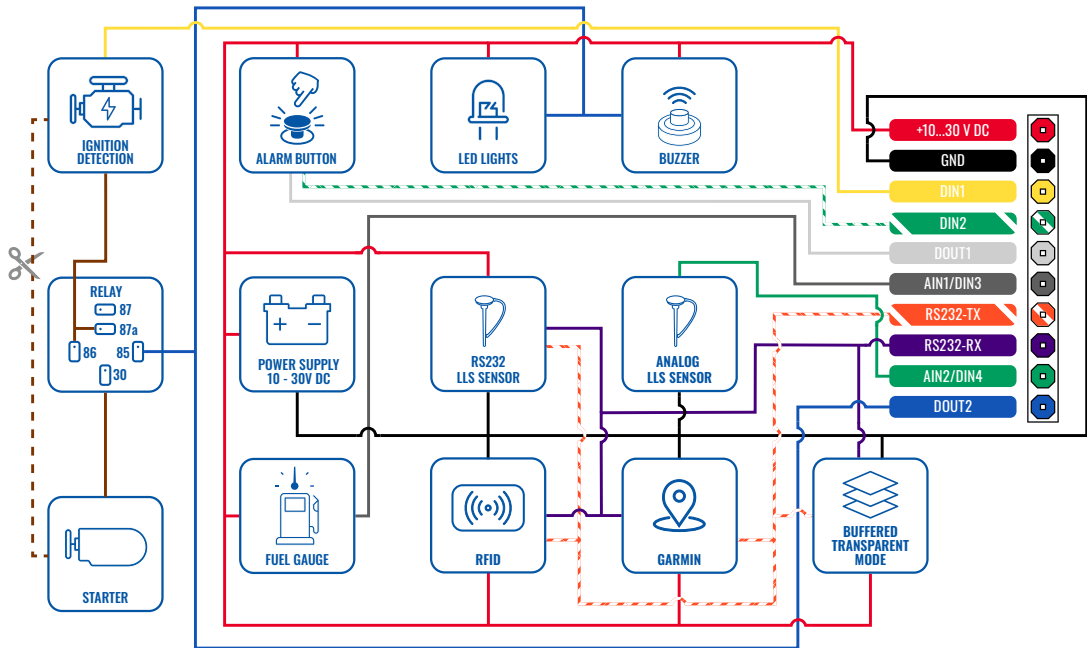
IGNITION DETECTION

RELAY
87
87a
86
85
30

STARTER

ALARM BUTTON

LED LIGHTS

BUZZER

POWER SUPPLY 10 - 30V DC

RS232 LLS SENSOR

ANALOG LLS SENSOR

FUEL GAUGE

RFID

GARMIN

BUFFERED TRANSPARENT MODE

+10...30 V DC
GND
DIN1
DIN2
DOUT1
AIN1/DIN3
RS232-TX
RS232-RX
AIN2/DIN4
DOUT2